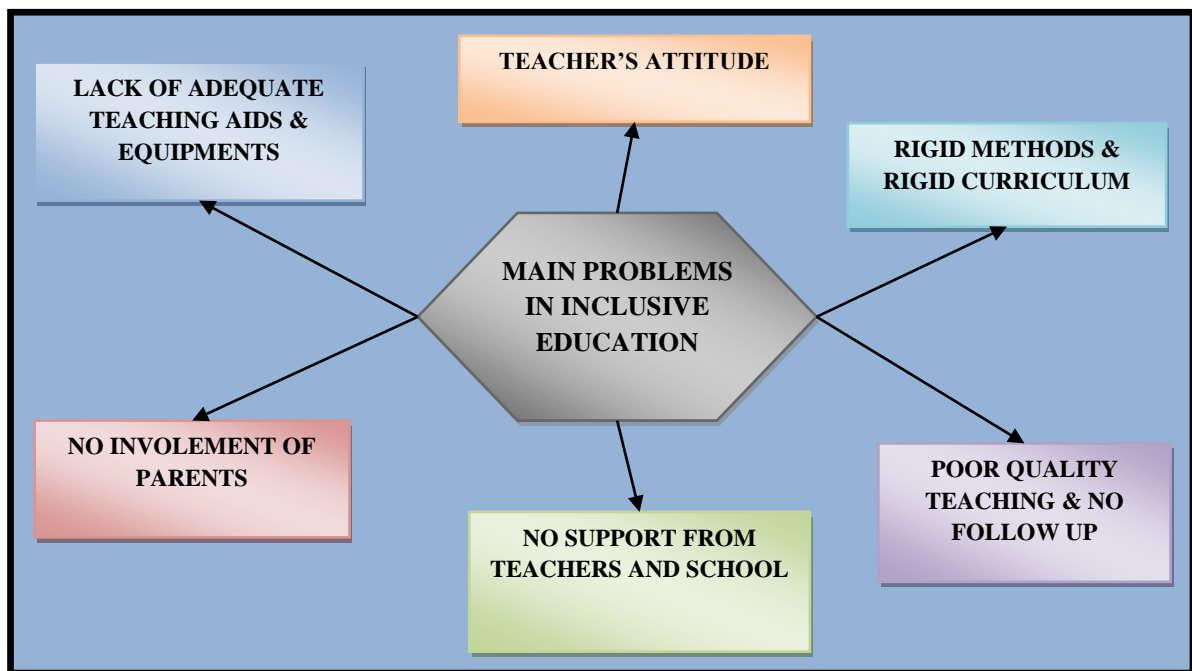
MAIN PROBLEMS IN INCLUSIVE EDUCATION

LACK OF ADEQUATE TEACHING AIDS & EQUIPMENTS

TEACHER'S ATTITUDE

RIGID METHODS & RIGID CURRICULUM

NO INVOLEMENT OF PARENTS

NO SUPPORT FROM TEACHERS AND SCHOOL

POOR QUALITY TEACHING & NO FOLLOW UP